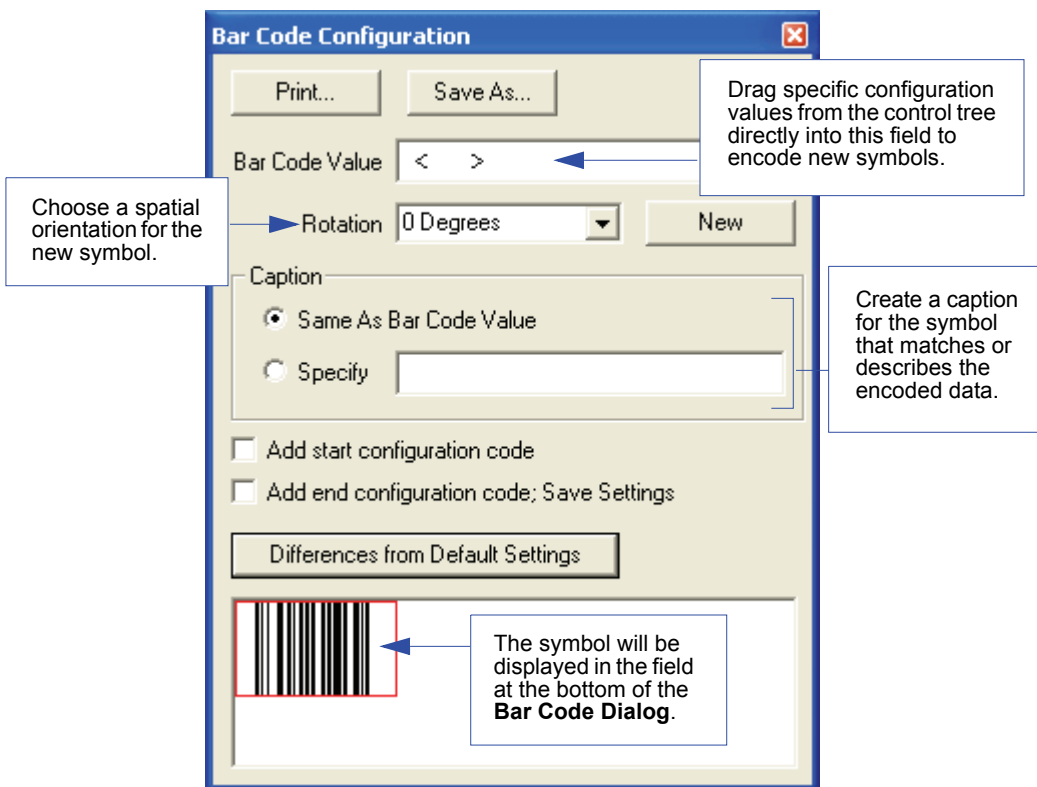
Bar Code Configuration

Print...

Save As...

Drag specific configuration values from the control tree directly into this field to encode new symbols.

Bar Code Value < >

Choose a spatial orientation for the new symbol.

Rotation 0 Degrees

New

Caption

Same As Bar Code Value

Specify

Create a caption for the symbol that matches or describes the encoded data.

Add start configuration code

Add end configuration code; Save Settings

Differences from Default Settings

The symbol will be displayed in the field at the bottom of the **Bar Code Dialog**.